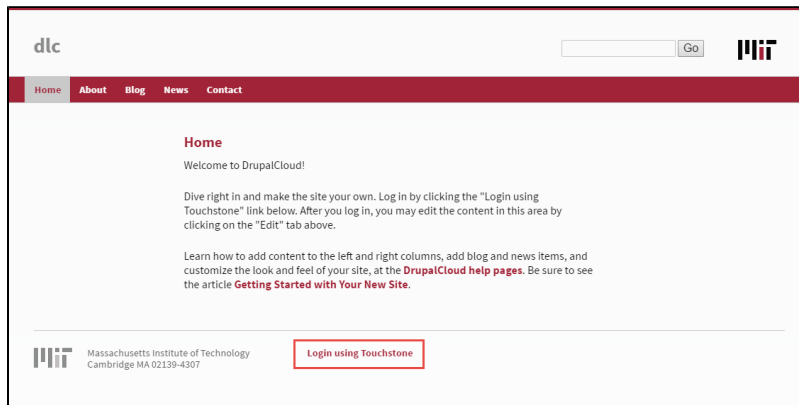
dlc

Go

MIT

Home About Blog News Contact

Home

Welcome to DrupalCloud!

Dive right in and make the site your own. Log in by clicking the "Login using Touchstone" link below. After you log in, you may edit the content in this area by clicking on the "Edit" tab above.

Learn how to add content to the left and right columns, add blog and news items, and customize the look and feel of your site, at the DrupalCloud help pages. Be sure to see the article Getting Started with Your New Site.

MIT

Massachusetts Institute of Technology
Cambridge MA 02139-4307

Login using Touchstone